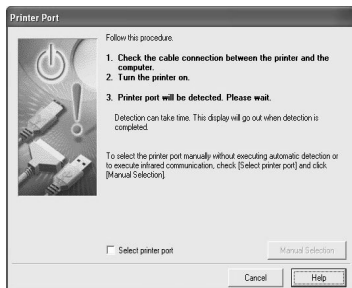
Printer Port

Follow this procedure.

1. Check the cable connection between the printer and the computer.
2. Turn the printer on.

3. Printer port will be detected. Please wait.

Detection can take time. This display will go out when detection is completed.

To select the printer port manually without executing automatic detection or to execute infrared communication, check [Select printer port] and click [Manual Selection].

Select printer port

Manual Selection

Cancel

Help